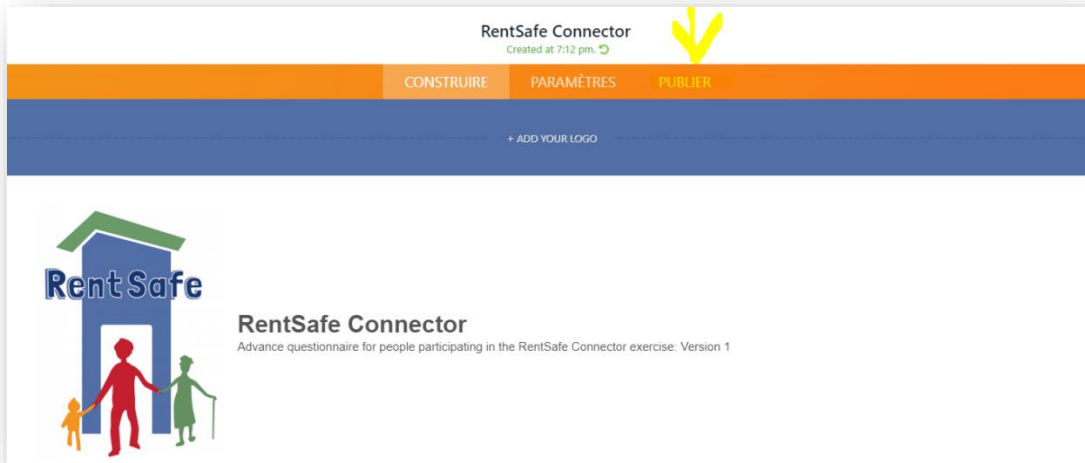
RentSafe Connector
Created at 7:12 pm.

CONSTRUIRE PARAMÈTRES PUBLIER

+ ADD YOUR LOGO

RentSafe

RentSafe Connector
Advance questionnaire for people participating in the RentSafe Connector exercise: Version 1